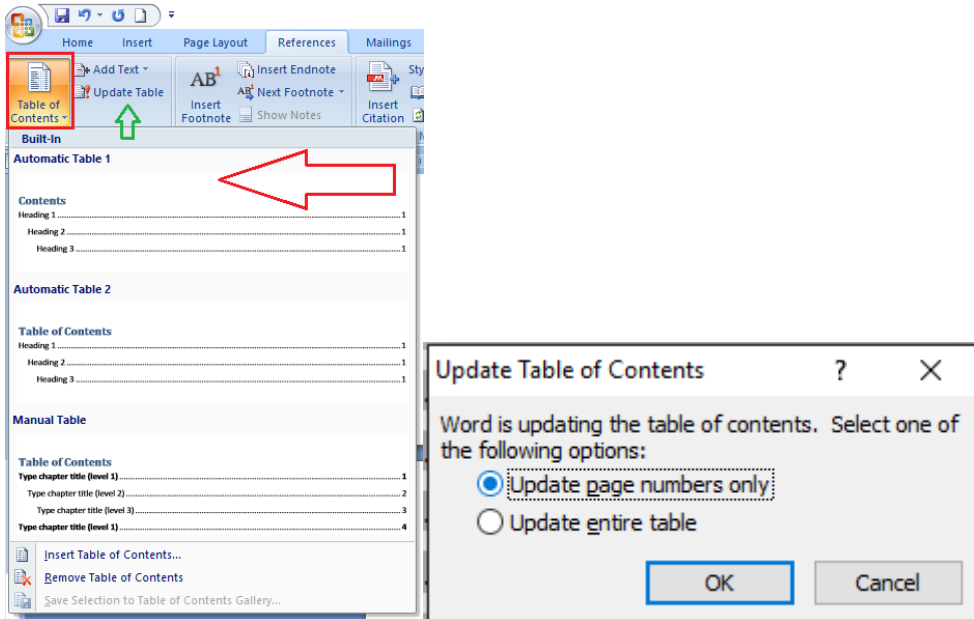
Home Insert Page Layout References Mailings

Table of Contents
Add Text
Update Table
AB¹ Insert Footnote
Insert Endnote
Next Footnote
Show Notes
Insert Citation
Sty

Built-In

Automatic Table 1

Contents
Heading 1 ........ 1
Heading 2 ........ 1
Heading 3 ........ 1

Automatic Table 2

Table of Contents
Heading 1 ........ 1
Heading 2 ........ 1
Heading 3 ........ 1

Manual Table

Table of Contents
Type chapter title (level 1) ........ 1
Type chapter title (level 2) ........ 2
Type chapter title (level 3) ........ 3
Type chapter title (level 1) ........ 4

Insert Table of Contents...
Remove Table of Contents
Save Selection to Table of Contents Gallery...

Update Table of Contents ? X

Word is updating the table of contents. Select one of the following options:

Update page numbers only
Update entire table

OK Cancel